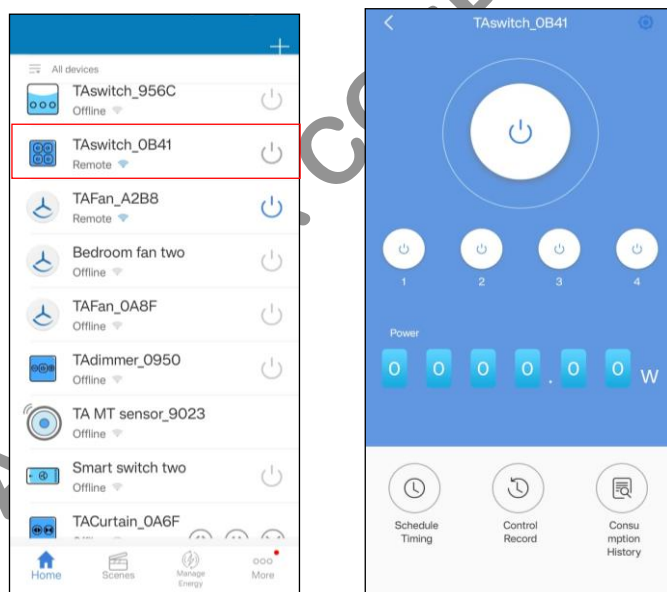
All devices

TAswitch_956C
Offline

TAswitch_0B41
Remote

TAFan_A2B8
Remote

Bedroom fan two
Offline

TAFan_0A8F
Offline

TAdimmer_0950
Offline

TA MT sensor_9023
Offline

Smart switch two
Offline

TACurtain_0A6F

Home
Scenes
Manage Energy
More

TAswitch_0B41

1
2
3
4

Power

0 0 0 0 . 0 0 W

Schedule Timing
Control Record
Consumption History